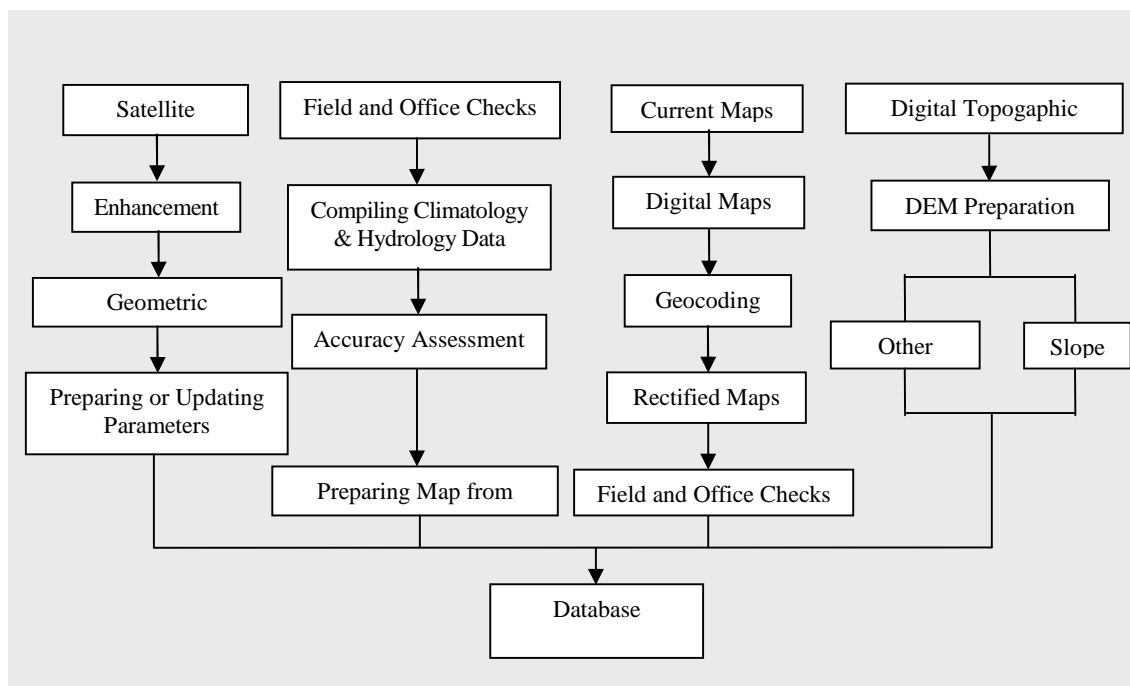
Satellite

Enhancement

Geometric

Preparing or Updating Parameters

Field and Office Checks

Compiling Climatology & Hydrology Data

Accuracy Assessment

Preparing Map from

Current Maps

Digital Maps

Geocoding

Rectified Maps

Field and Office Checks

Digital Topogaphic

DEM Preparation

Other

Slope

Database